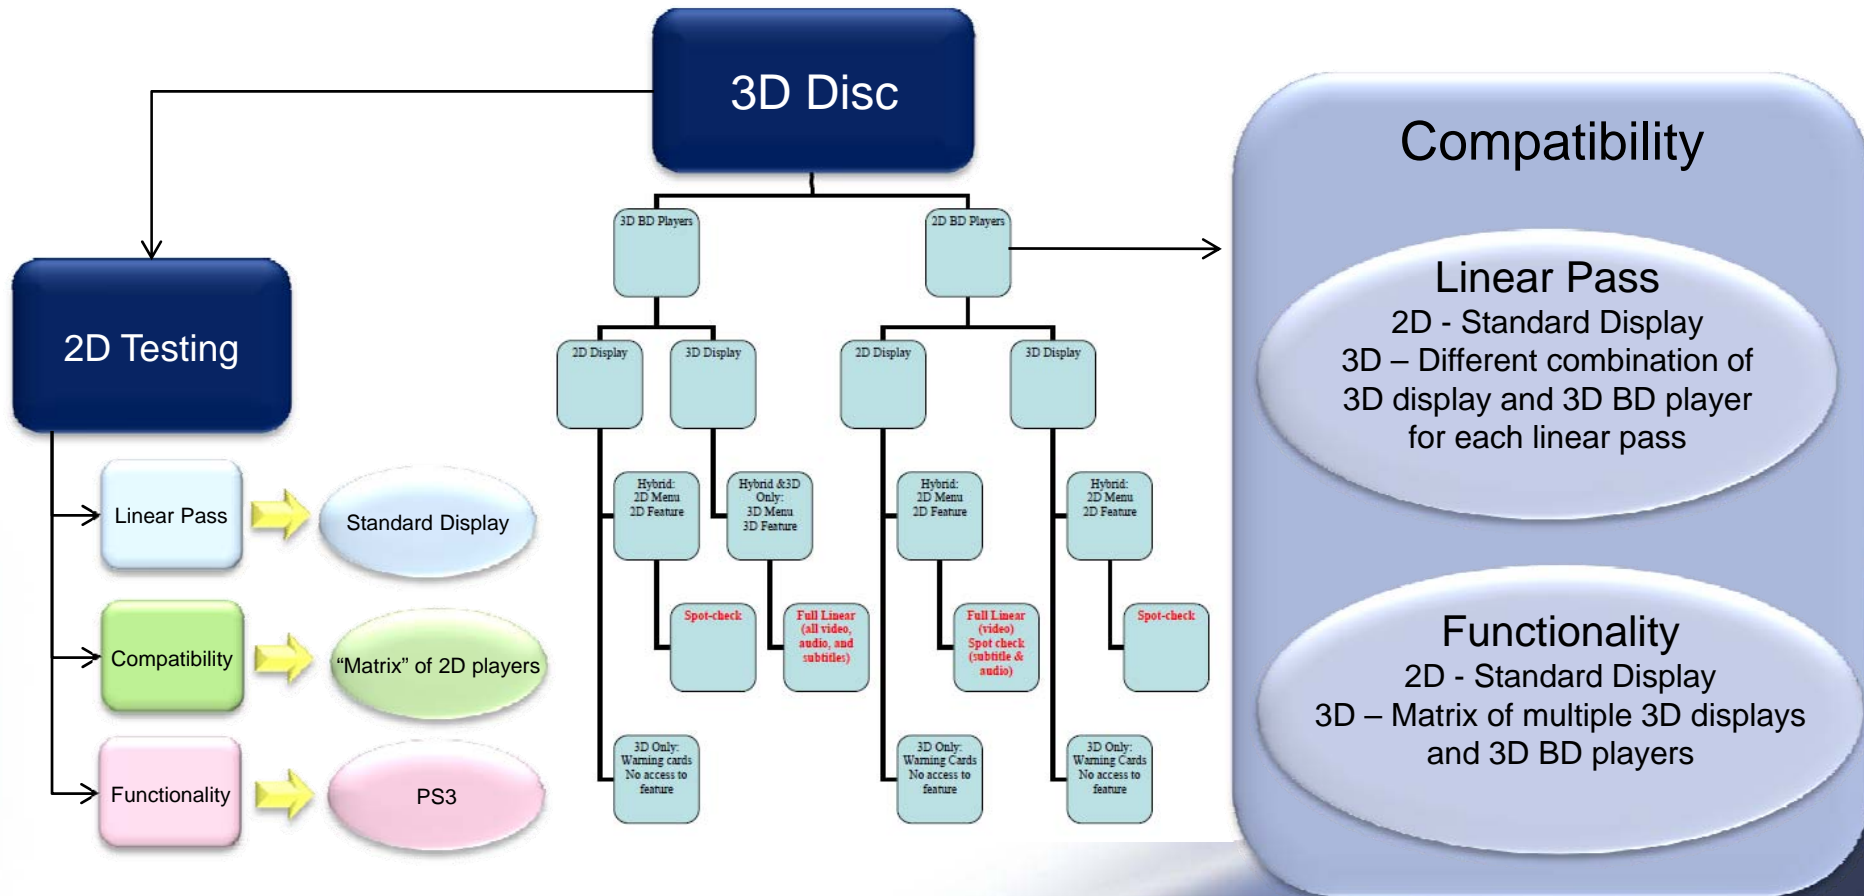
3D Disc

2D Testing

Linear Pass

Standard Display

Compatibility

“Matrix” of 2D players

Functionality

PS3

3D BD Players

2D BD Players

2D Display

3D Display

2D Display

3D Display

Hybrid: 2D Menu 2D Feature

Hybrid &3D Only: 3D Menu 3D Feature

Hybrid: 2D Menu 2D Feature

Hybrid: 2D Menu 2D Feature

Spot-check

Full Linear (all video, audio, and subtitles)

Full Linear (video) Spot check (subtitle & audio)

Spot-check

3D Only: Warning cards No access to feature

3D Only: Warning Cards No access to feature

3D Only: Warning Cards No access to feature

Compatibility

Linear Pass
2D - Standard Display
3D – Different combination of 3D display and 3D BD player for each linear pass

Functionality
2D - Standard Display
3D – Matrix of multiple 3D displays and 3D BD players